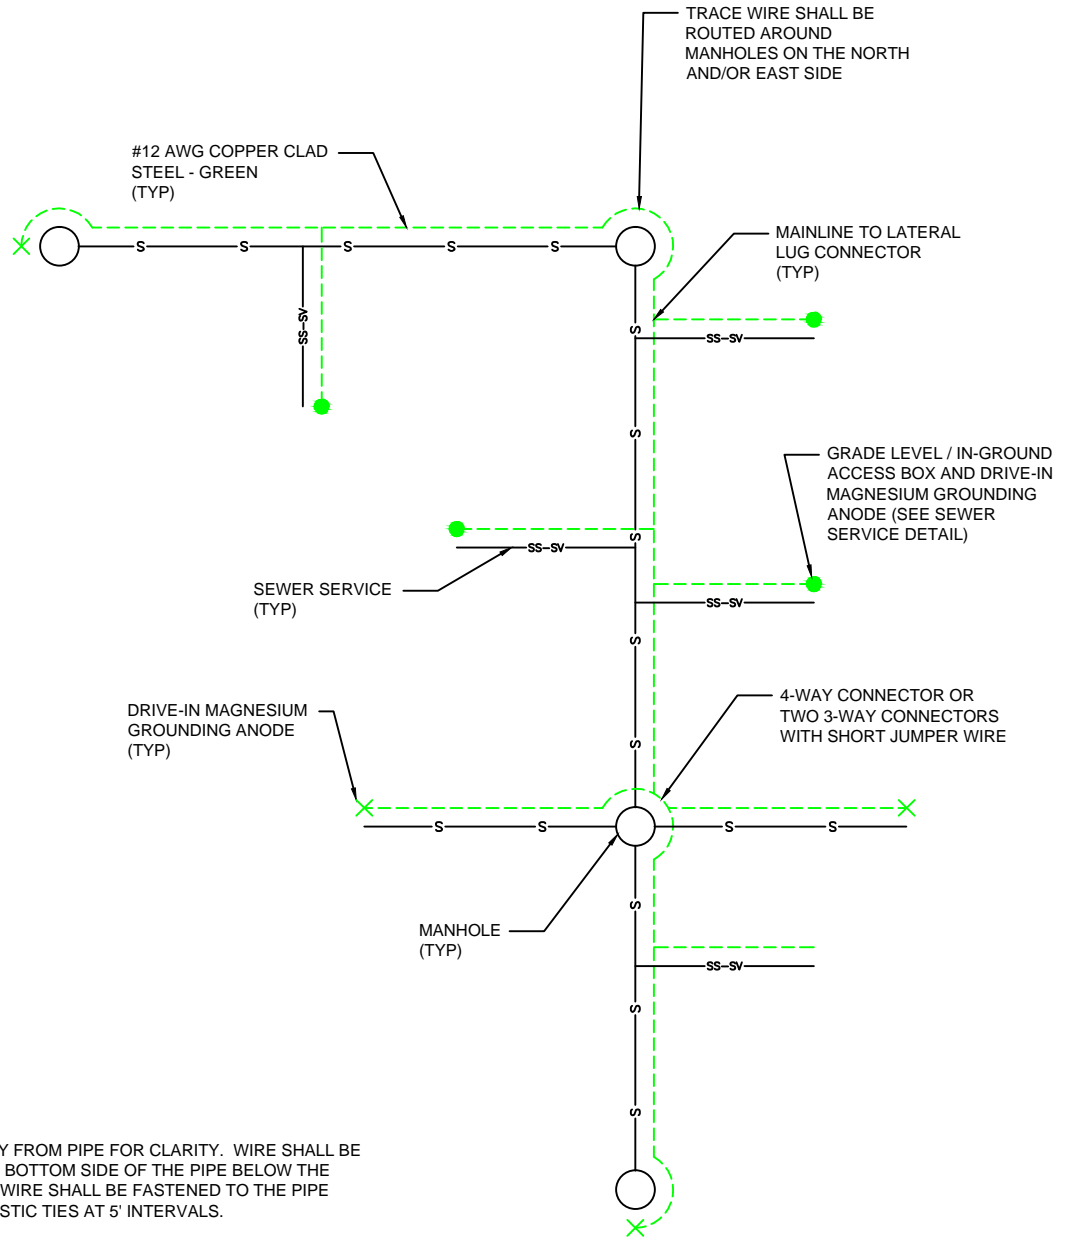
TRACE WIRE SHALL BE ROUTED AROUND MANHOLES ON THE NORTH AND/OR EAST SIDE

#12 AWG COPPER CLAD STEEL - GREEN (TYP)

S S S S S

SS-SV

MAINLINE TO LATERAL LUG CONNECTOR (TYP)

S

SS-SV

S

GRADE LEVEL / IN-GROUND ACCESS BOX AND DRIVE-IN MAGNESIUM GROUNDING ANODE (SEE SEWER SERVICE DETAIL)

S

SS-SV

SEWER SERVICE (TYP)

SS-SV

S

4-WAY CONNECTOR OR TWO 3-WAY CONNECTORS WITH SHORT JUMPER WIRE

DRIVE-IN MAGNESIUM GROUNDING ANODE (TYP)

S

S S S S

S

MANHOLE (TYP)

SS-SV

S

S

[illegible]Y FROM PIPE FOR CLARITY. WIRE SHALL BE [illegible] BOTTOM SIDE OF THE PIPE BELOW THE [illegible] WIRE SHALL BE FASTENED TO THE PIPE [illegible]STIC TIES AT 5' INTERVALS.